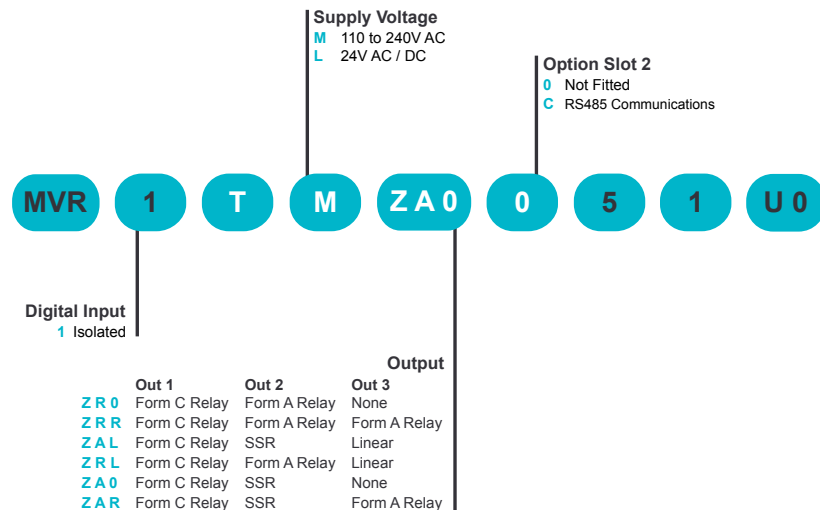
Supply Voltage
M 110 to 240V AC
L 24V AC / DC

Option Slot 2
0 Not Fitted
C RS485 Communications

MVR 1 T M ZA0 0 5 1 U0

Digital Input
1 Isolated

Output

| | Out 1 | Out 2 | Out 3 |
|---|---|---|---|
| ZR0 | Form C Relay | Form A Relay | None |
| ZRR | Form C Relay | Form A Relay | Form A Relay |
| ZAL | Form C Relay | SSR | Linear |
| ZRL | Form C Relay | Form A Relay | Linear |
| ZA0 | Form C Relay | SSR | None |
| ZAR | Form C Relay | SSR | Form A Relay |